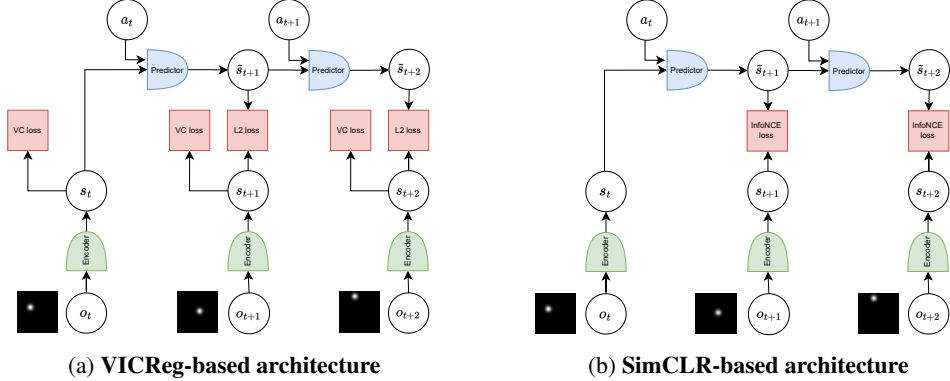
$a_t$

$a_{t+1}$

Predictor

$\tilde{s}_{t+1}$

Predictor

$\tilde{s}_{t+2}$

VC loss

VC loss

L2 loss

VC loss

L2 loss

$s_t$

$s_{t+1}$

$s_{t+2}$

Encoder

Encoder

Encoder

$o_t$

$o_{t+1}$

$o_{t+2}$

(a) **VICReg-based architecture**

$a_t$

$a_{t+1}$

Predictor

$\tilde{s}_{t+1}$

Predictor

$\tilde{s}_{t+2}$

InfoNCE loss

InfoNCE loss

$s_t$

$s_{t+1}$

$s_{t+2}$

Encoder

Encoder

Encoder

$o_t$

$o_{t+1}$

$o_{t+2}$

(b) **SimCLR-based architecture**